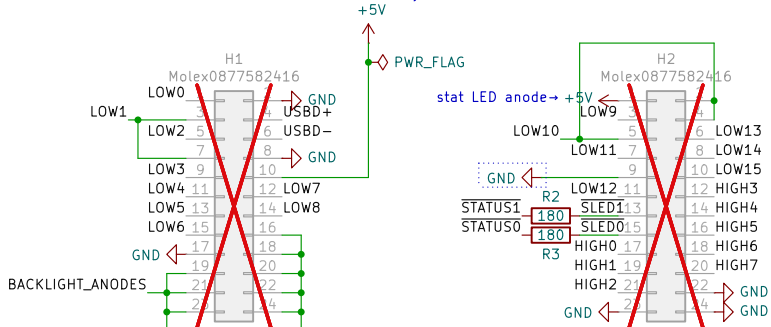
+5V

PWR_FLAG

H1
Molex0877582416

LOW0 1 2 GND
LOW1 3 4 USBD+
LOW2 5 6 USBD−
7 8 GND
LOW3 9 10
LOW4 11 12 LOW7
LOW5 13 14 LOW8
LOW6 15 16
GND 17 18
19 20
BACKLIGHT_ANODES 21 22
23 24

H2
Molex0877582416

stat LED anode→ +5V
LOW9 1 2
3 4
LOW10 5 6 LOW13
LOW11 7 8 LOW14
9 10 LOW15
GND
LOW12 11 12 HIGH3
R2
$\overline{\text{STATUS1}}$ 180 $\overline{\text{SLED1}}$ 13 14 HIGH4
$\overline{\text{STATUS0}}$ 180 $\overline{\text{SLED0}}$ 15 16 HIGH5
R3
HIGH0 17 18 HIGH6
HIGH1 19 20 HIGH7
HIGH2 21 22 GND
GND 23 24 GND